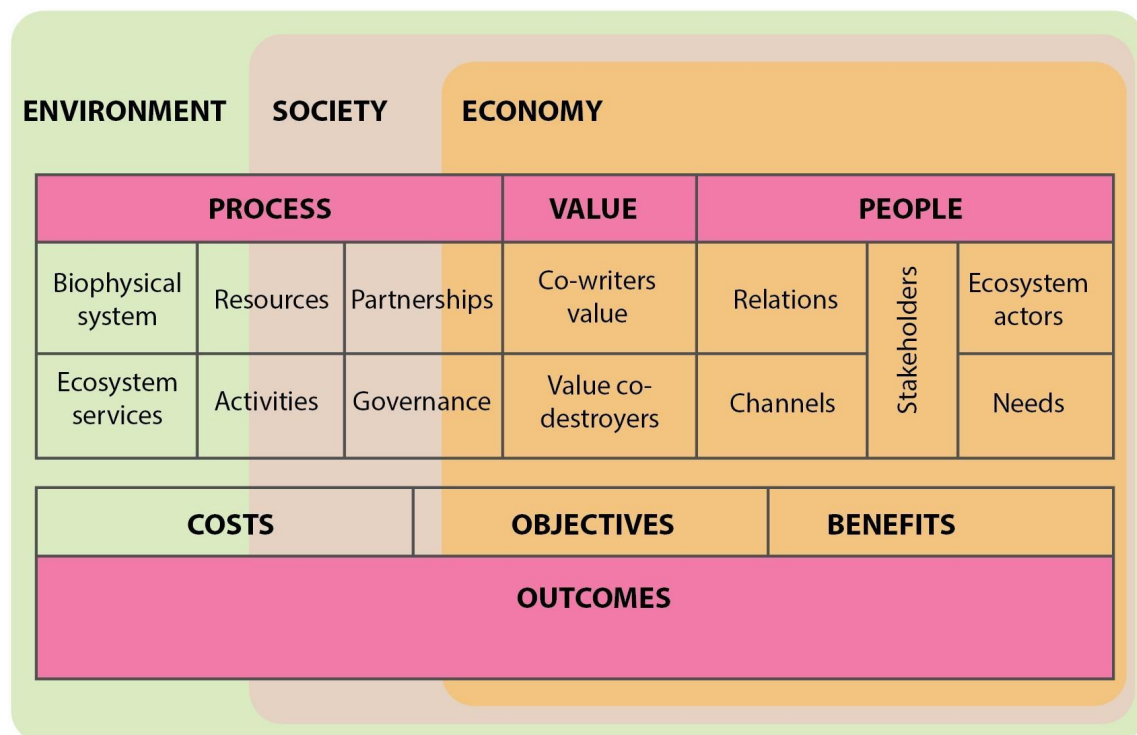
ENVIRONMENT SOCIETY ECONOMY

| PROCESS | | | VALUE | PEOPLE | | |
|---|---|---|---|---|---|---|
| Biophysical system | Resources | Partnerships | Co-writers value | Relations | Stakeholders | Ecosystem actors |
| Ecosystem services | Activities | Governance | Value co-destroyers | Channels | | Needs |

| COSTS | OBJECTIVES | BENEFITS |
|---|---|---|
| OUTCOMES | | |